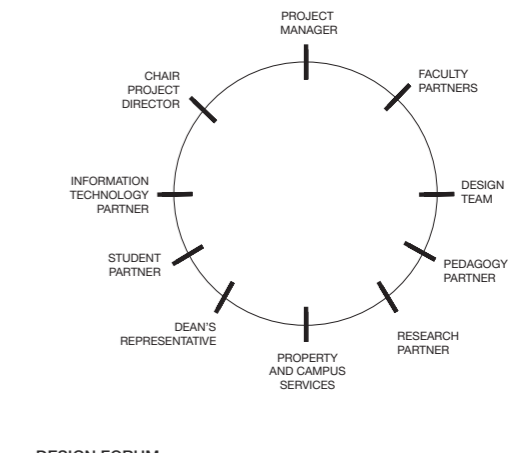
PROJECT MANAGER

FACULTY PARTNERS

DESIGN TEAM

PEDAGOGY PARTNER

RESEARCH PARTNER

PROPERTY AND CAMPUS SERVICES

DEAN'S REPRESENTATIVE

STUDENT PARTNER

INFORMATION TECHNOLOGY PARTNER

CHAIR PROJECT DIRECTOR

DESIGN FORUM